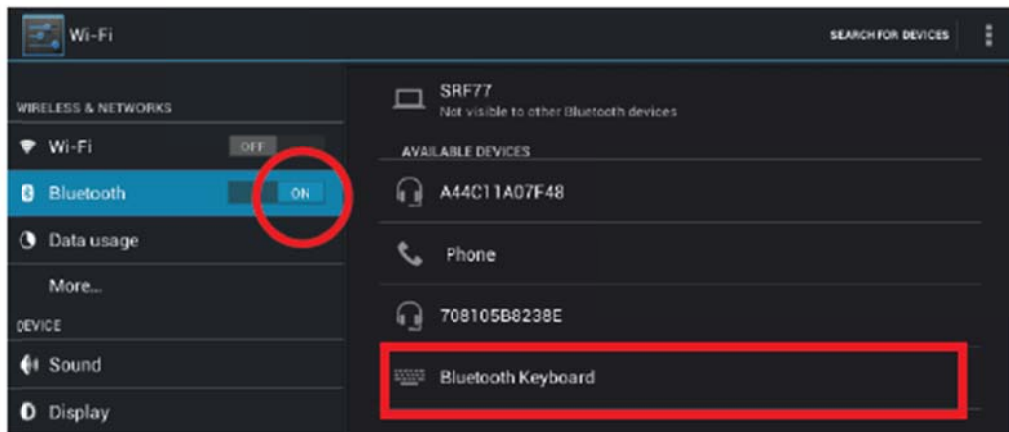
Wi-Fi

SEARCH FOR DEVICES

WIRELESS & NETWORKS

Wi-Fi OFF

Bluetooth ON

Data usage

More...

DEVICE

Sound

Display

SRF77
Not visible to other Bluetooth devices

AVAILABLE DEVICES

A44C11A07F48

Phone

708105B8238E

Bluetooth Keyboard